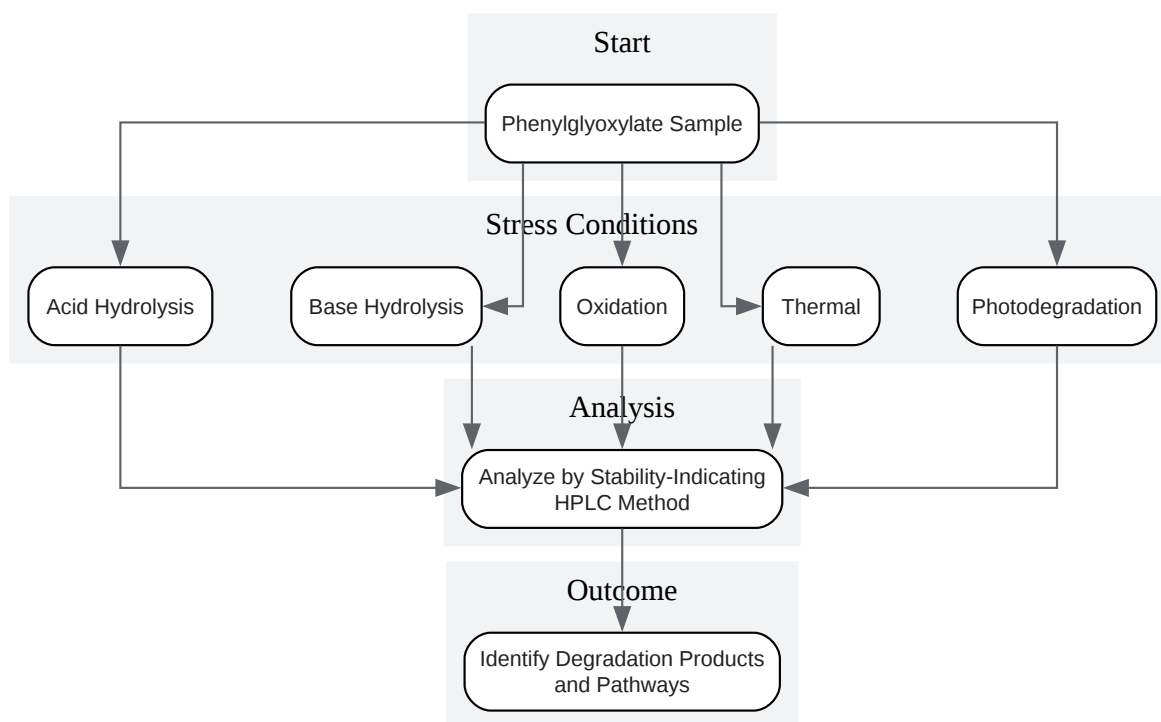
Start

Phenylglyoxylate Sample

Stress Conditions

Acid Hydrolysis

Base Hydrolysis

Oxidation

Thermal

Photodegradation

Analysis

Analyze by Stability-Indicating HPLC Method

Outcome

Identify Degradation Products and Pathways